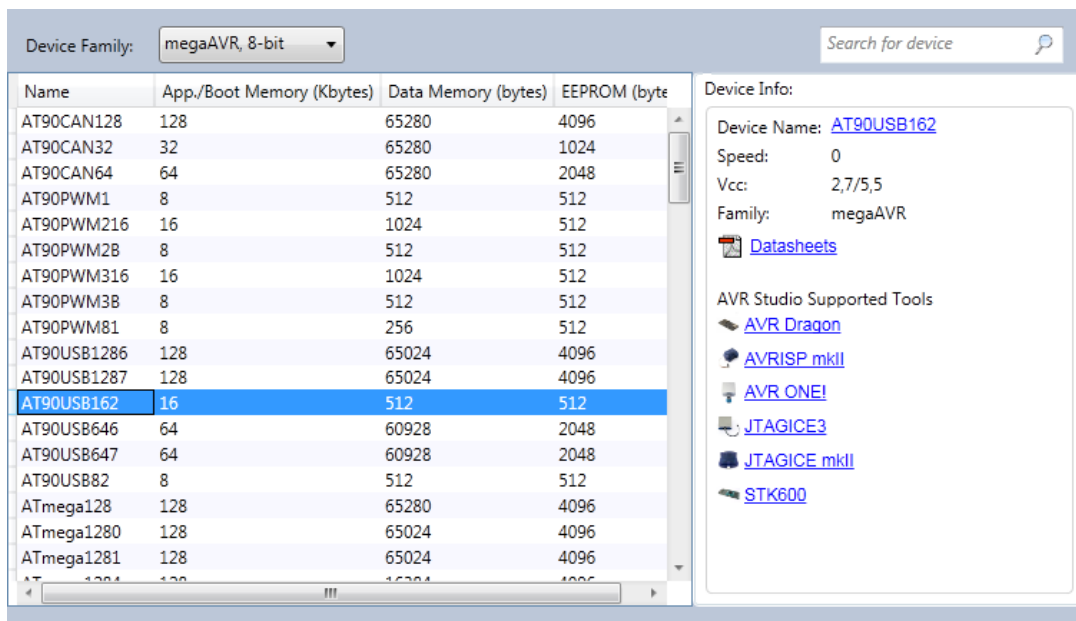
Device Family: megaAVR, 8-bit

Search for device

| Name | App./Boot Memory (Kbytes) | Data Memory (bytes) | EEPROM (byte |
|---|---|---|---|
| AT90CAN128 | 128 | 65280 | 4096 |
| AT90CAN32 | 32 | 65280 | 1024 |
| AT90CAN64 | 64 | 65280 | 2048 |
| AT90PWM1 | 8 | 512 | 512 |
| AT90PWM216 | 16 | 1024 | 512 |
| AT90PWM2B | 8 | 512 | 512 |
| AT90PWM316 | 16 | 1024 | 512 |
| AT90PWM3B | 8 | 512 | 512 |
| AT90PWM81 | 8 | 256 | 512 |
| AT90USB1286 | 128 | 65024 | 4096 |
| AT90USB1287 | 128 | 65024 | 4096 |
| AT90USB162 | 16 | 512 | 512 |
| AT90USB646 | 64 | 60928 | 2048 |
| AT90USB647 | 64 | 60928 | 2048 |
| AT90USB82 | 8 | 512 | 512 |
| ATmega128 | 128 | 65280 | 4096 |
| ATmega1280 | 128 | 65024 | 4096 |
| ATmega1281 | 128 | 65024 | 4096 |
| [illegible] | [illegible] | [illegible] | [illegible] |

Device Info:

Device Name: AT90USB162
Speed: 0
Vcc: 2,7/5,5
Family: megaAVR

Datasheets

AVR Studio Supported Tools
AVR Dragon
AVRISP mkII
AVR ONE!
JTAGICE3
JTAGICE mkII
STK600